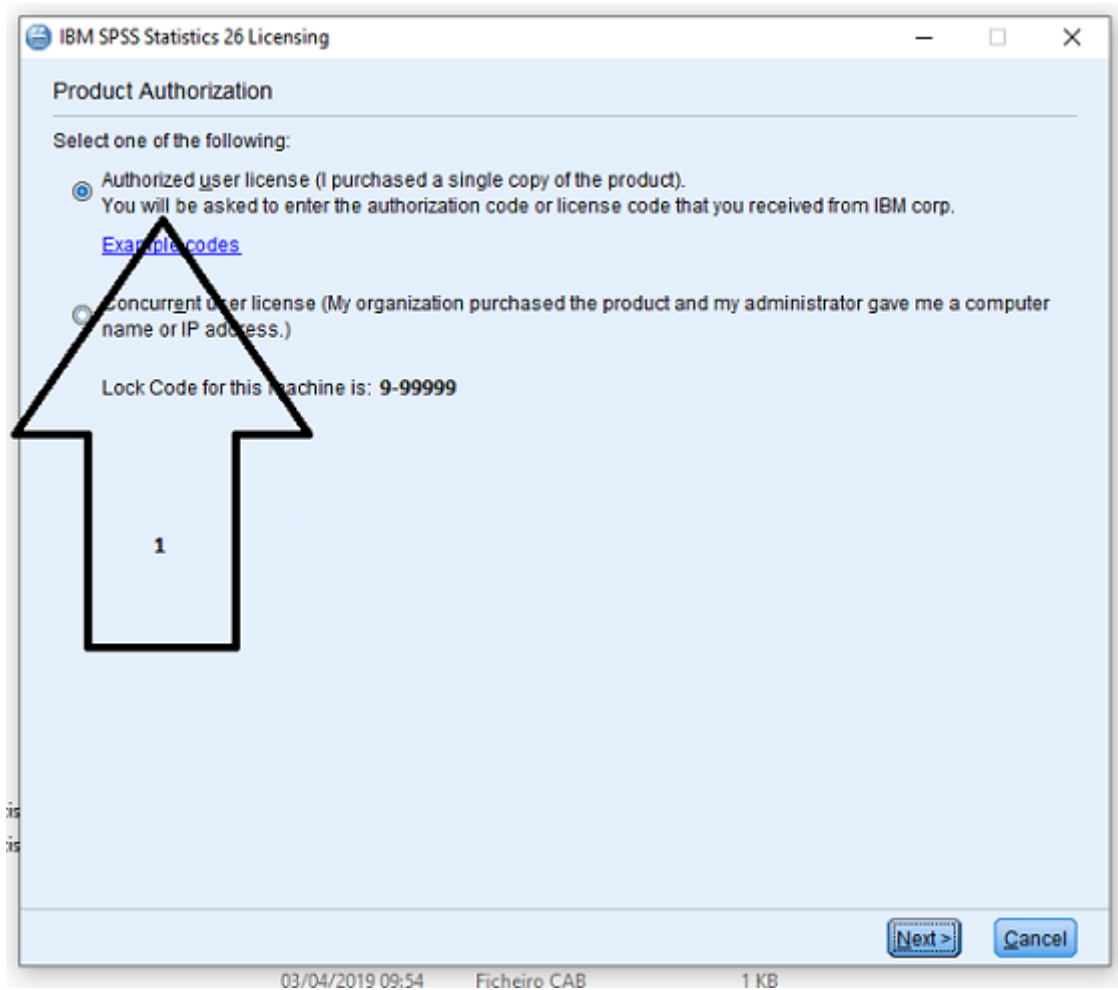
IBM SPSS Statistics 26 Licensing

Product Authorization

Select one of the following:

Authorized user license (I purchased a single copy of the product).
You will be asked to enter the authorization code or license code that you received from IBM corp.

Example codes

Concurrent user license (My organization purchased the product and my administrator gave me a computer name or IP address.)

Lock Code for this machine is: 9-99999

1

Next >

Cancel

03/04/2019 09:54 Ficheiro CAB 1 KB